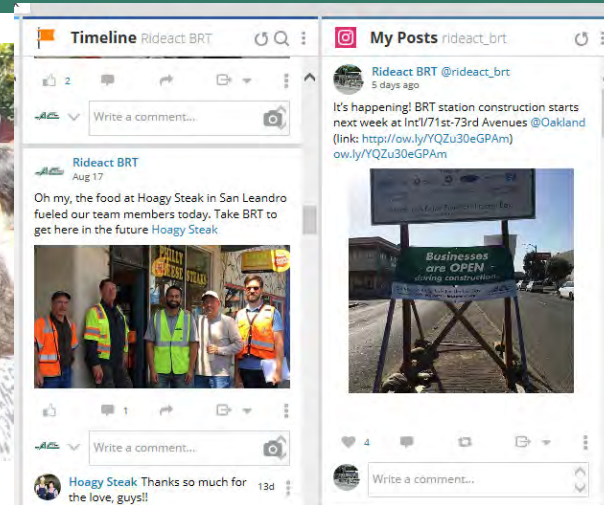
Timeline Rideact BRT

2

Write a comment...

Rideact BRT
Aug 17

Oh my, the food at Hoagy Steak in San Leandro fueled our team members today. Take BRT to get here in the future Hoagy Steak

1

Write a comment...

Hoagy Steak Thanks so much for the love, guys!!

13d

My Posts rideact_brt

Rideact BRT @rideact_brt
5 days ago

It's happening! BRT station construction starts next week at Int'l/71st-73rd Avenues @Oakland (link: http://ow.ly/YQZu30eGPAm) ow.ly/YQZu30eGPAm

Businesses are OPEN during construction

4

Write a comment...